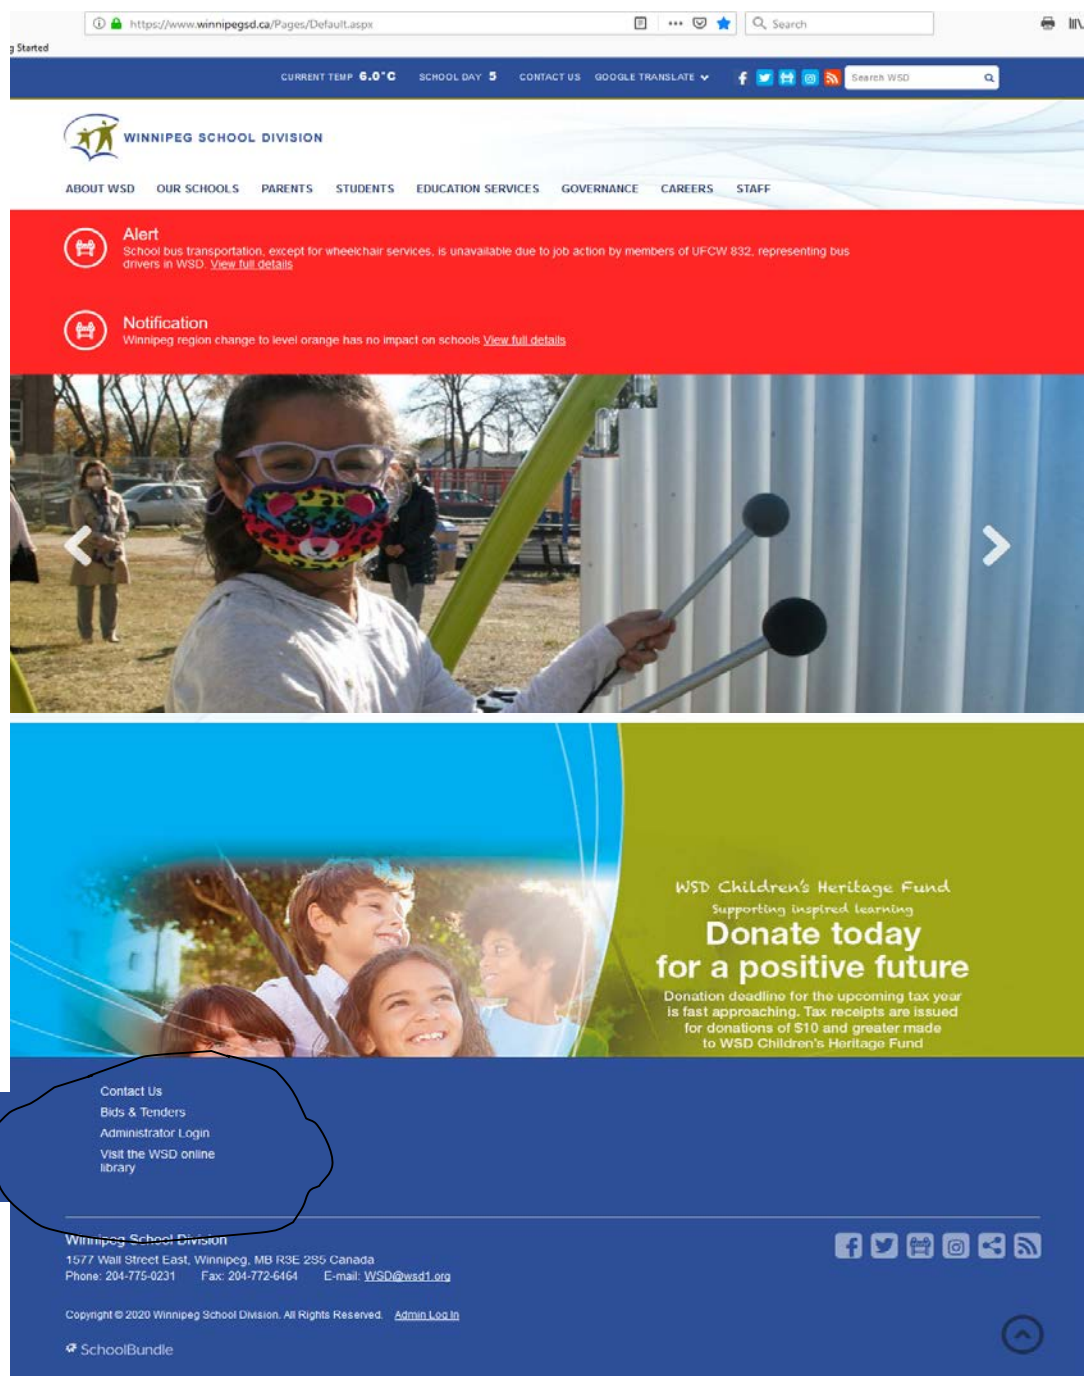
https://www.winnipegsd.ca/Pages/Default.aspx

Search

Started

CURRENT TEMP 6.0°C SCHOOL DAY 5 CONTACT US GOOGLE TRANSLATE

Search WSD

WINNIPEG SCHOOL DIVISION

ABOUT WSD OUR SCHOOLS PARENTS STUDENTS EDUCATION SERVICES GOVERNANCE CAREERS STAFF

Alert
School bus transportation, except for wheelchair services, is unavailable due to job action by members of UFCW 832, representing bus drivers in WSD. View full details

Notification
Winnipeg region change to level orange has no impact on schools View full details

WSD Children's Heritage Fund
Supporting inspired learning
Donate today for a positive future
Donation deadline for the upcoming tax year is fast approaching. Tax receipts are issued for donations of $10 and greater made to WSD Children's Heritage Fund

Contact Us
Bids & Tenders
Administrator Login
Visit the WSD online library

Winnipeg School Division
1577 Wall Street East, Winnipeg, MB R3E 2S5 Canada
Phone: 204-775-0231 Fax: 204-772-6464 E-mail: WSD@wsd1.org

Copyright © 2020 Winnipeg School Division. All Rights Reserved. Admin Log In

SchoolBundle